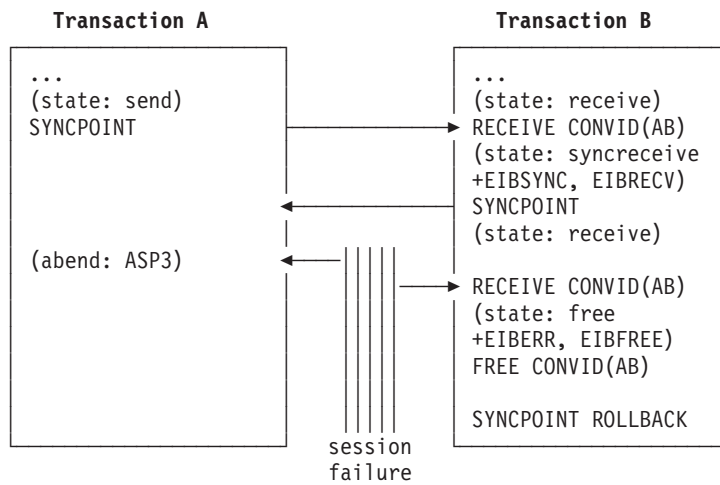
Transaction A

...
(state: send)
SYNCPOINT

(abend: ASP3)

Transaction B

...
(state: receive)
RECEIVE CONVID(AB)
(state: syncreceive
+EIBSYNC, EIBRECV)
SYNCPOINT
(state: receive)

RECEIVE CONVID(AB)
(state: free
+EIBERR, EIBFREE)
FREE CONVID(AB)

SYNCPOINT ROLLBACK

session
failure